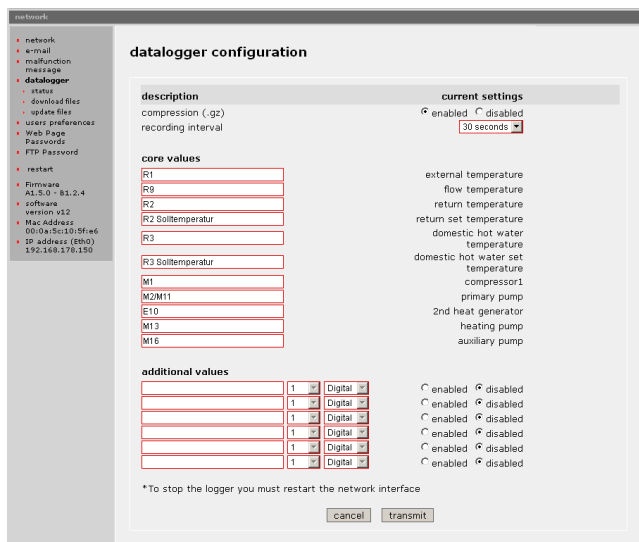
network

network
e-mail
malfunction message
datalogger
status
download files
update files
users preferences
Web Page Passwords
FTP Password
restart
Firmware A1.5.0 - 81.2.4
software version v12
Mac Address 00:0a:5c:10:5f:e6
IP address (Eth0) 192.168.178.150

datalogger configuration

| description | current settings |
|---|---|
| compression (.gz) | enabled disabled |
| recording interval | 30 seconds |

core values

| R1 | external temperature |
|---|---|
| R9 | flow temperature |
| R2 | return temperature |
| R2 Solltemperatur | return set temperature |
| R3 | domestic hot water temperature |
| R3 Solltemperatur | domestic hot water set temperature |
| M1 | compressor1 |
| M2/M11 | primary pump |
| E10 | 2nd heat generator |
| M13 | heating pump |
| M16 | auxiliary pump |

additional values

| | 1 | Digital | enabled disabled |
|---|---|---|---|
| | 1 | Digital | enabled disabled |
| | 1 | Digital | enabled disabled |
| | 1 | Digital | enabled disabled |
| | 1 | Digital | enabled disabled |
| | 1 | Digital | enabled disabled |

*To stop the logger you must restart the network interface

cancel transmit